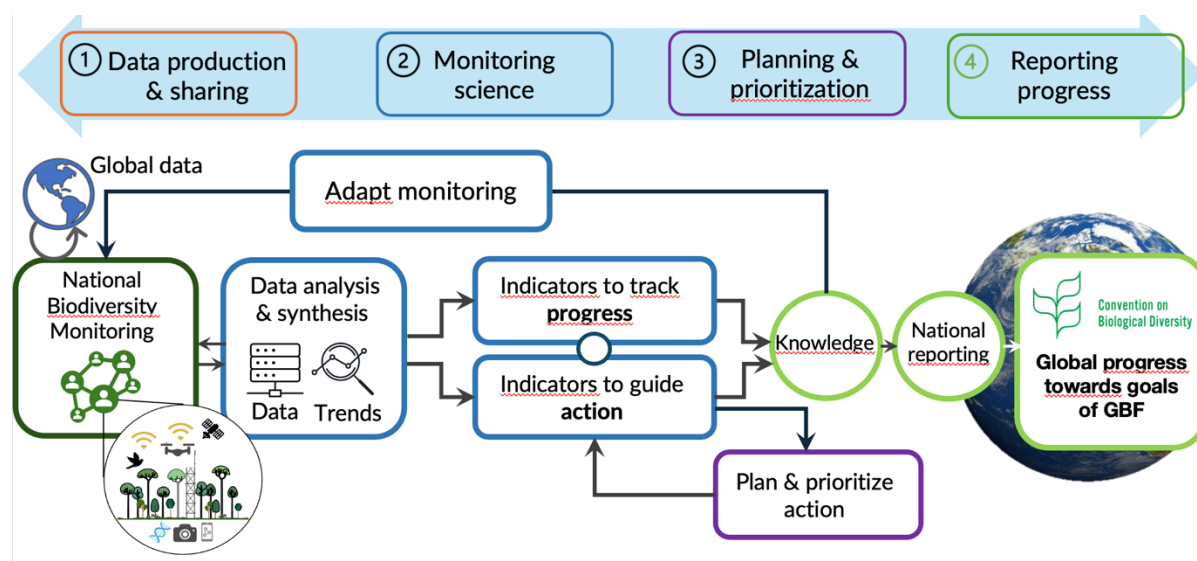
① Data production & sharing

② Monitoring science

③ Planning & prioritization

④ Reporting progress

Global data

Adapt monitoring

National Biodiversity Monitoring

Data analysis & synthesis

Data

Trends

Indicators to track progress

Indicators to guide action

Knowledge

National reporting

Convention on Biological Diversity

Global progress towards goals of GBF

Plan & prioritize action